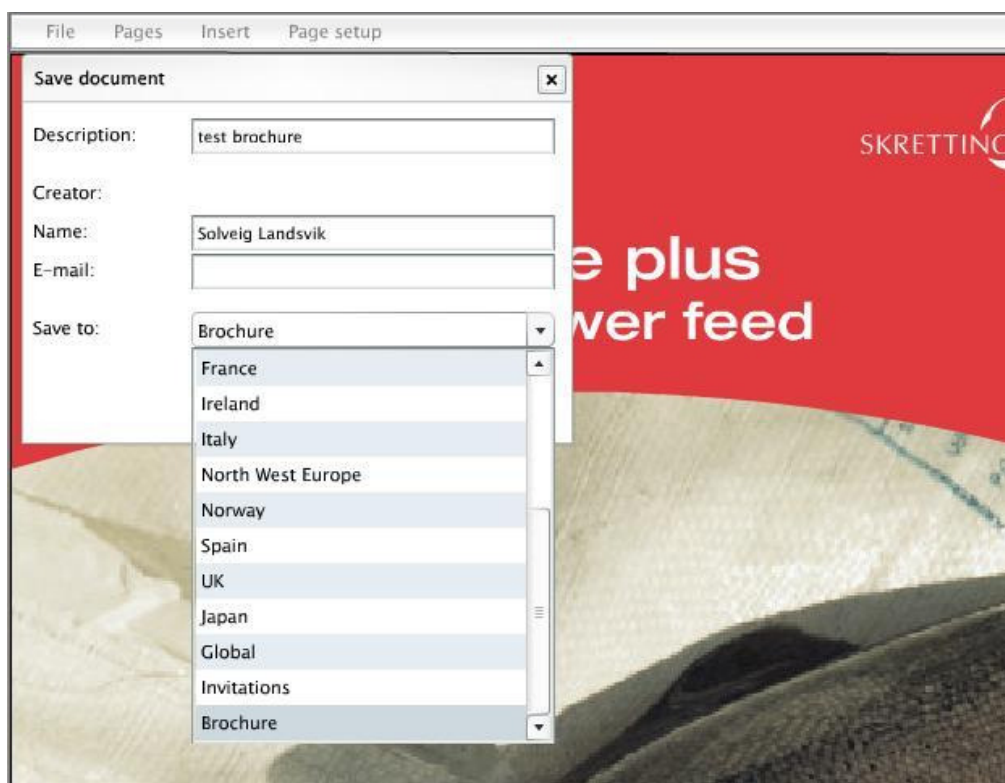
File Pages Insert Page setup

Save document

×

Description: test brochure

Creator:

Name: Solveig Landsvik

E-mail:

Save to: Brochure

France
Ireland
Italy
North West Europe
Norway
Spain
UK
Japan
Global
Invitations
Brochure

SKRETTIN

e plus
wer feed